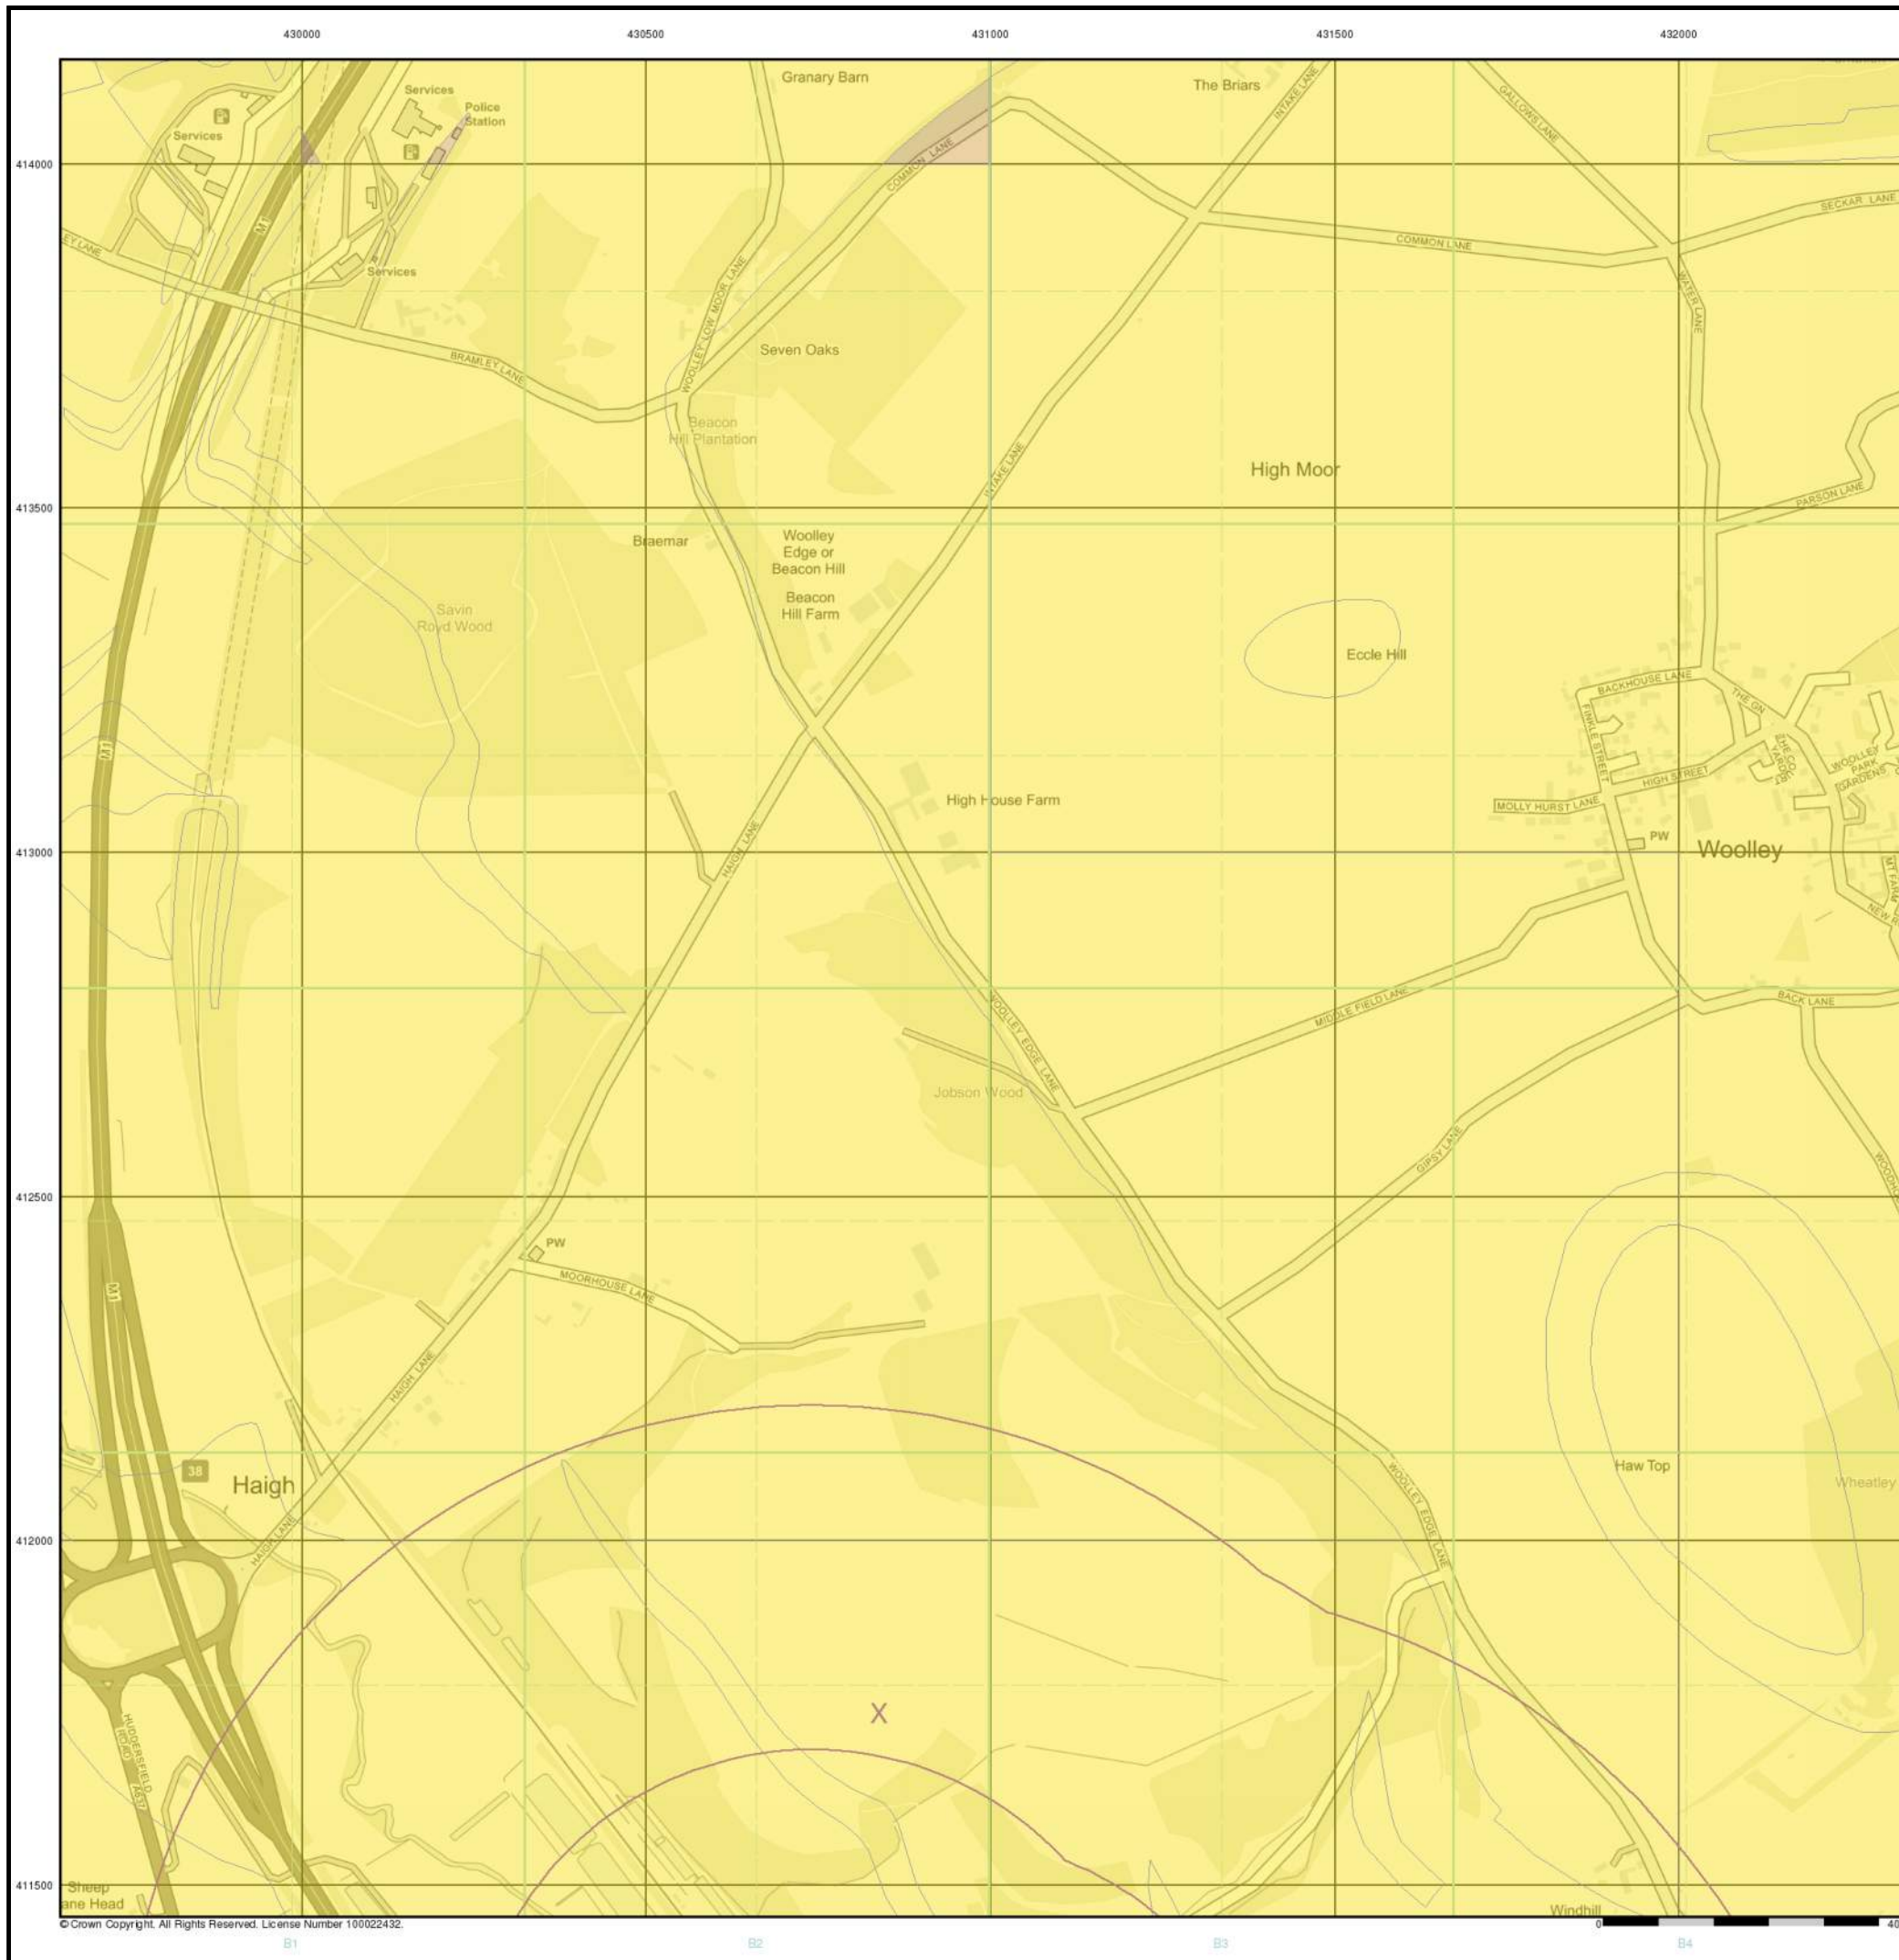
430000
430500
431000
431500
432000

414000
413500
413000
412500
412000
411500

Granary Barn
The Briars
Services
Police Station
Services
Services
COMMON LANE
INTAKE LANE
GALLOWS LANE
SECKAR LANE
COMMON LANE
EY LANE
M1
BRAMLEY LANE
WOOLLEY LOW MOOR LANE
Seven Oaks
WATER LANE
Beacon Hill Plantation
INTAKE LANE
High Moor
PARSON LANE
Braemar
Woolley Edge or Beacon Hill
Beacon Hill Farm
Savin Royd Wood
Eccle Hill
BACKHOUSE LANE
THE GN
FINKLE STREET
THE COURT YARD
WOOLLEY PARK GARDENS
HIGH STREET
MOLLY HURST LANE
M1
High House Farm
HAIGH LANE
PW
Woolley
NEW
BACK LANE
MIDDLE FIELD LANE
WOOLLEY EDGE LANE
Jobson Wood
GIPSY LANE
PW
MOORHOUSE LANE
M1
HAIGH LANE
38
Haigh
HAIGH LANE
WOOLLEY EDGE LANE
Haw Top
Wheatley
X
HUDDERSFIELD ROAD A637
Sheep
ane Head
Windhill
© Crown Copyright. All Rights Reserved. License Number 100022432.
0
40
B1
B2
B3
B4